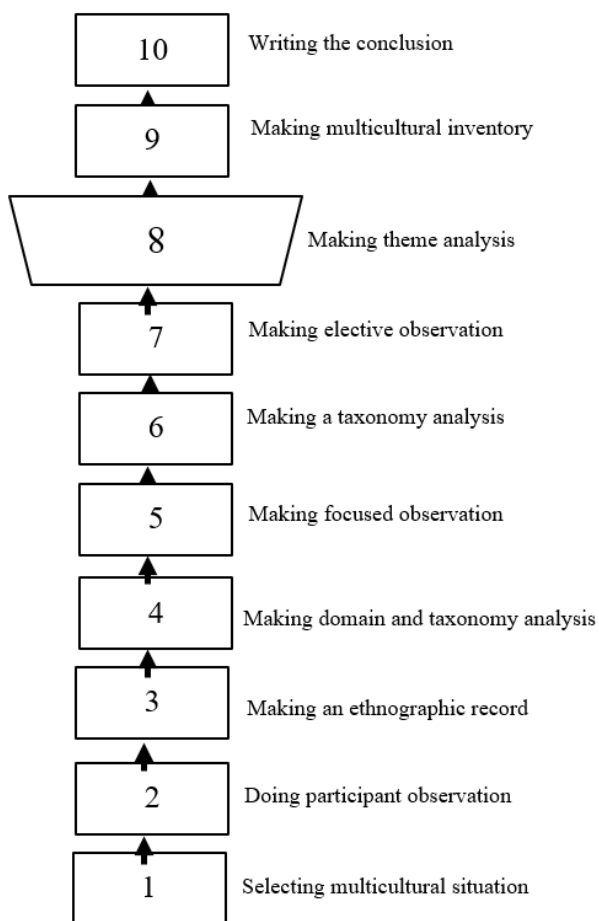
10 Writing the conclusion

9 Making multicultural inventory

8 Making theme analysis

7 Making elective observation

6 Making a taxonomy analysis

5 Making focused observation

4 Making domain and taxonomy analysis

3 Making an ethnographic record

2 Doing participant observation

1 Selecting multicultural situation